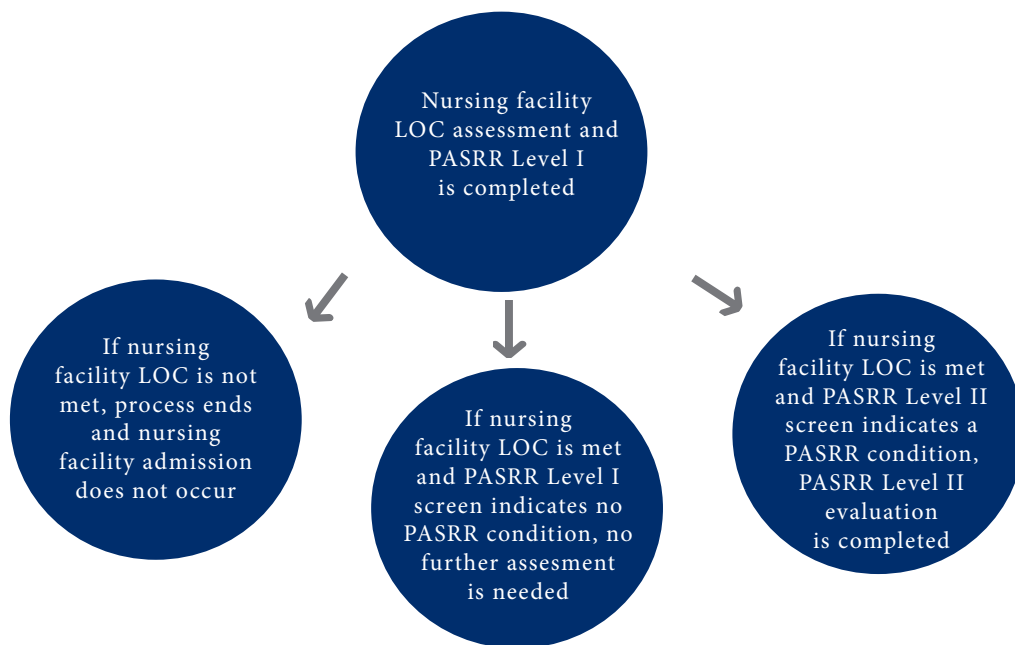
Nursing facility LOC assessment and PASRR Level I is completed

If nursing facility LOC is not met, process ends and nursing facility admission does not occur

If nursing facility LOC is met and PASRR Level I screen indicates no PASRR condition, no further assesment is needed

If nursing facility LOC is met and PASRR Level II screen indicates a PASRR condition, PASRR Level II evaluation is completed